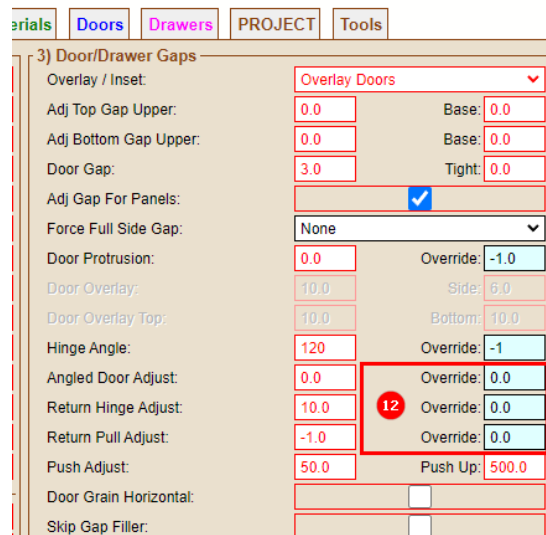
erials | Doors | Drawers | PROJECT | Tools

3) Door/Drawer Gaps

| | | | |
|---|---|---|---|
| Overlay / Inset: | Overlay Doors | | |
| Adj Top Gap Upper: | 0.0 | Base: | 0.0 |
| Adj Bottom Gap Upper: | 0.0 | Base: | 0.0 |
| Door Gap: | 3.0 | Tight: | 0.0 |
| Adj Gap For Panels: | | | |
| Force Full Side Gap: | None | | |
| Door Protrusion: | 0.0 | Override: | -1.0 |
| Door Overlay: | 10.0 | Side: | 6.0 |
| Door Overlay Top: | 10.0 | Bottom: | 10.0 |
| Hinge Angle: | 120 | Override: | -1 |
| Angled Door Adjust: | 0.0 | Override: | 0.0 |
| Return Hinge Adjust: | 10.0 | Override: | 0.0 |
| Return Pull Adjust: | -1.0 | Override: | 0.0 |
| Push Adjust: | 50.0 | Push Up: | 500.0 |
| Door Grain Horizontal: | | | |
| Skip Gap Filler: | | | |

12